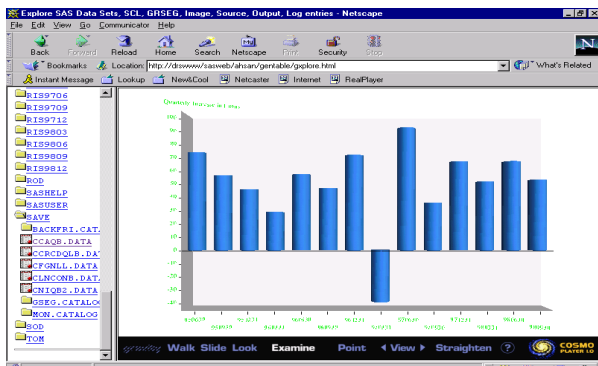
Explore SAS Data Sets, SCL, GRSEG, Image, Source, Output, Log entries - Netscape

File Edit View Go Communicator Help

Back Forward Reload Home Search Netscape Print Security Stop

Bookmarks Location: http://drswww/sasweb/ahsan/gentable/gxplore.html What's Related

Instant Message Lookup New&Cool Netcaster Internet RealPlayer

RIS9706
RIS9709
RIS9712
RIS9803
RIS9806
RIS9809
RIS9812
ROD
SASHELP
SASUSER
SAVE
BACKFRI.CAT
CCAQB.DATA
CCRCDQLB.DATA
CFGNLL.DATA
CLNCONB.DATA
CNIQB2.DATA
GSEG.CATALOG
MON.CATALOG
SOD
TOM

Quarterly Increase in Loans

90
80
70
60
50
40
30
20
10
0
-10
-20
-30
-40

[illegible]

Walk Slide Look Examine Point View Straighten ?

COSMO PLAYER 1.0